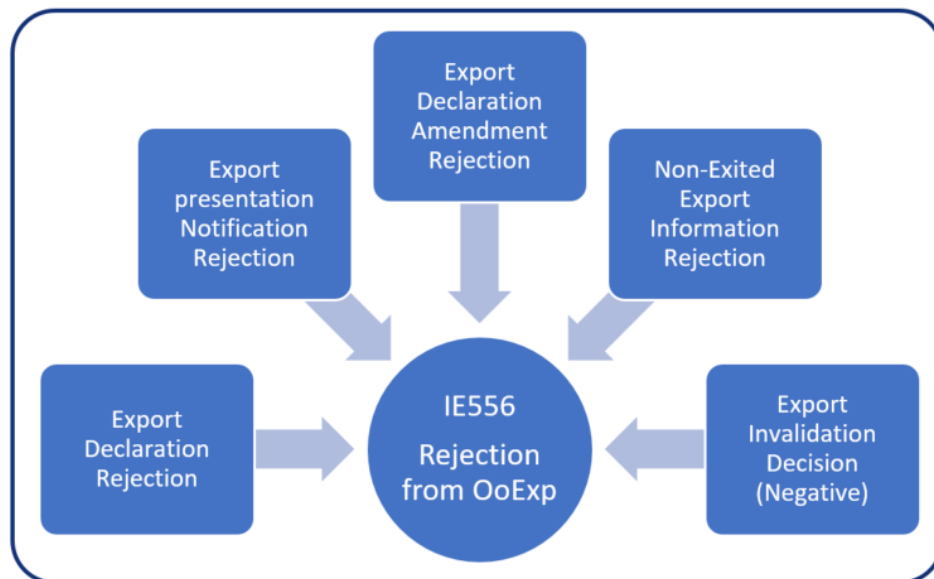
Export Declaration Amendment Rejection

Export presentation Notification Rejection

Non-Exited Export Information Rejection

Export Declaration Rejection

IE556

Rejection from OoExp

Export Invalidation Decision (Negative)